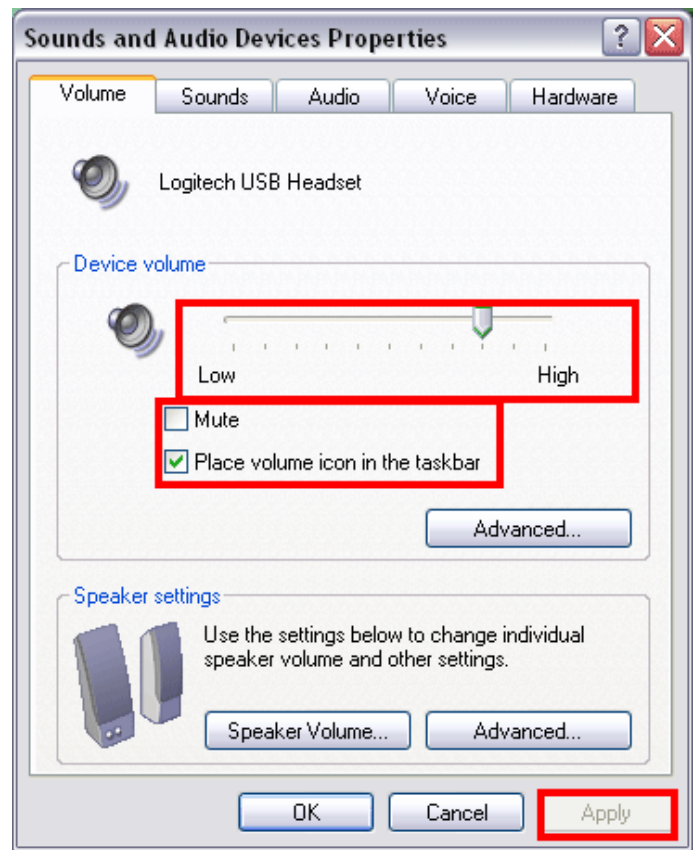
Sounds and Audio Devices Properties

? X

Volume | Sounds | Audio | Voice | Hardware

Logitech USB Headset

Device volume

Low

High

Mute

Place volume icon in the taskbar

Advanced...

Speaker settings

Use the settings below to change individual speaker volume and other settings.

Speaker Volume...

Advanced...

OK

Cancel

Apply